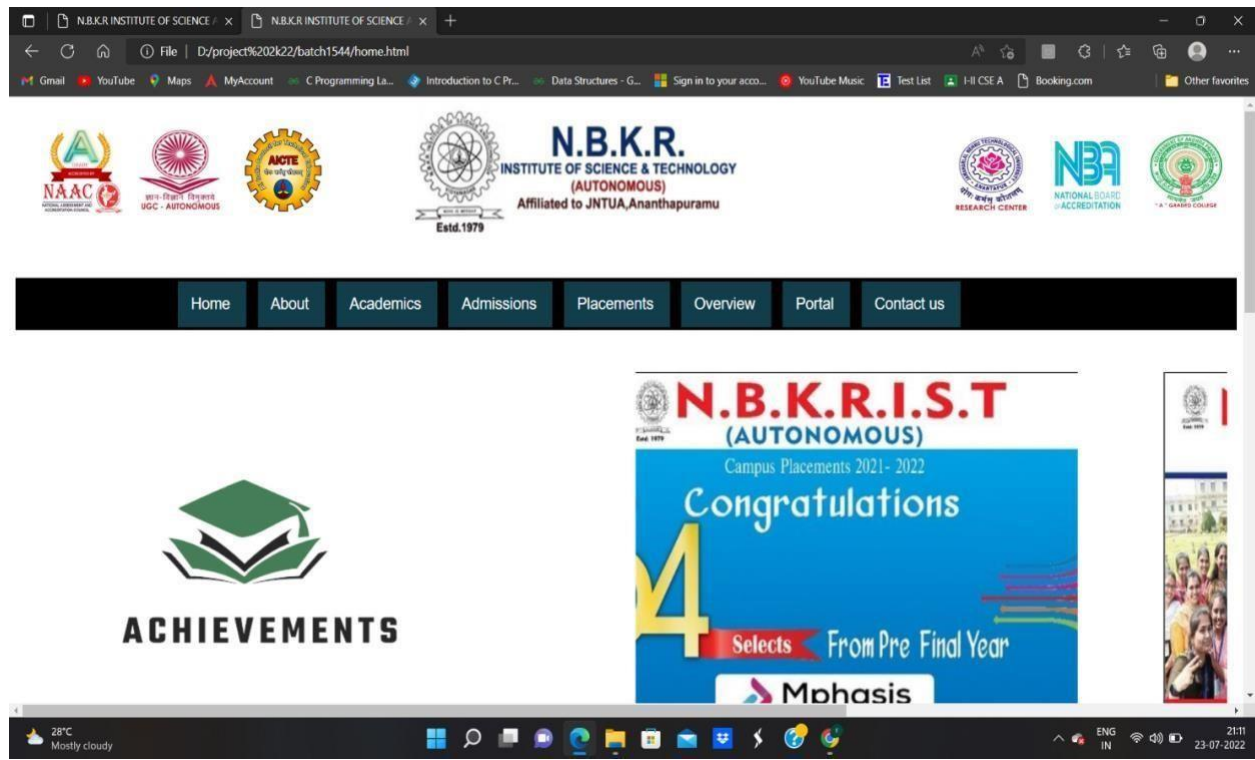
N.B.K.R INSTITUTE OF SCIENCE ×
N.B.K.R INSTITUTE OF SCIENCE ×
+

File | D:/project%202k22/batch1544/home.html

Gmail YouTube Maps MyAccount C Programming La... Introduction to C Pr... Data Structures - G... Sign in to your acco... YouTube Music Test List I-II CSE A Booking.com Other favorites

NAAC
UGC - AUTONOMOUS
AICTE

N.B.K.R.
INSTITUTE OF SCIENCE & TECHNOLOGY
(AUTONOMOUS)
Affiliated to JNTUA,Ananthapuramu
Estd.1979

RESEARCH CENTER
NBA
NATIONAL BOARD of ACCREDITATION
"A" GRADED COLLEGE

Home About Academics Admissions Placements Overview Portal Contact us

ACHIEVEMENTS

N.B.K.R.I.S.T
(AUTONOMOUS)
Campus Placements 2021- 2022
Congratulations
4
Selects From Pre Final Year
Mphasis

28°C
Mostly cloudy

ENG
IN
21:11
23-07-2022